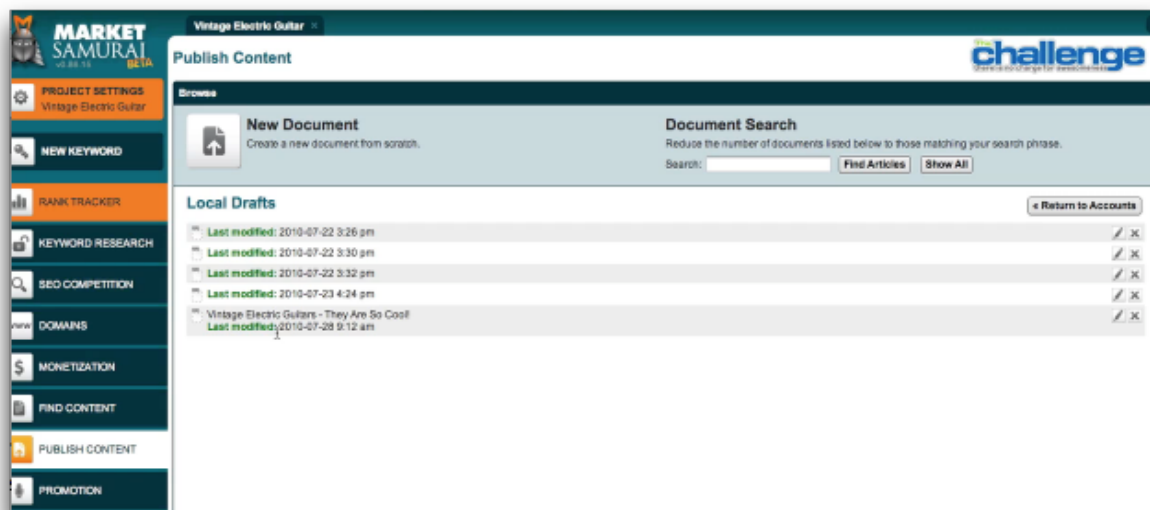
MARKET SAMURAI
v0.86.15
BETA

PROJECT SETTINGS
Vintage Electric Guitar

NEW KEYWORD

RANK TRACKER

KEYWORD RESEARCH

SEO COMPETITION

DOMAINS

MONETIZATION

FIND CONTENT

PUBLISH CONTENT

PROMOTION

Vintage Electric Guitar ×

Publish Content

the challenge
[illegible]

Browse

New Document
Create a new document from scratch.

Document Search
Reduce the number of documents listed below to those matching your search phrase.
Search: Find Articles Show All

Local Drafts

« Return to Accounts

Last modified: 2010-07-22 3:26 pm
Last modified: 2010-07-22 3:30 pm
Last modified: 2010-07-22 3:32 pm
Last modified: 2010-07-23 4:24 pm
Vintage Electric Guitars - They Are So Cool!
Last modified: 2010-07-28 9:12 am